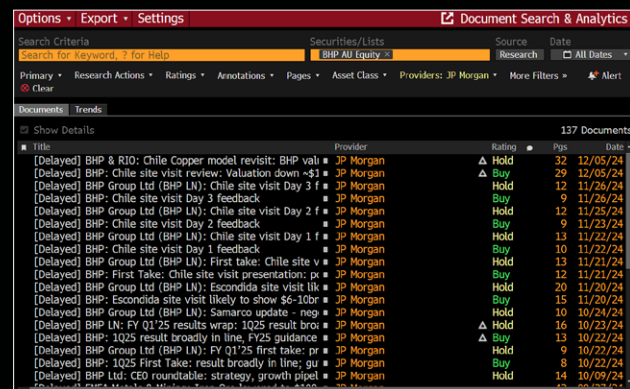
Options ▾ Export ▾ Settings

Document Search & Analytics

Search Criteria
Search for Keyword, ? for Help

Securities/Lists
BHP AU Equity ×

Source
Research

Date
All Dates

Primary ▾ Research Actions ▾ Ratings ▾ Annotations ▾ Pages ▾ Asset Class ▾ Providers: JP Morgan ▾ More Filters » Alert
Clear

Documents Trends

Show Details

137 Documents

| Title | Provider | Rating | Pgs | Date |
|---|---|---|---|---|
| [Delayed] BHP & RIO: Chile Copper model revisit: BHP valu | JP Morgan | Hold | 32 | 12/05/24 |
| [Delayed] BHP: Chile site visit review: Valuation down ~$1 | JP Morgan | Buy | 29 | 12/02/24 |
| [Delayed] BHP Group Ltd (BHP LN): Chile site visit Day 3 f | JP Morgan | Hold | 12 | 11/26/24 |
| [Delayed] BHP: Chile site visit Day 3 feedback | JP Morgan | Buy | 9 | 11/25/24 |
| [Delayed] BHP Group Ltd (BHP LN): Chile site visit Day 2 f | JP Morgan | Hold | 12 | 11/25/24 |
| [Delayed] BHP: Chile site visit Day 2 feedback | JP Morgan | Buy | 10 | 11/24/24 |
| [Delayed] BHP Group Ltd (BHP LN): Chile site visit Day 1 f | JP Morgan | Hold | 13 | 11/22/24 |
| [Delayed] BHP: Chile site visit Day 1 feedback | JP Morgan | Buy | 10 | 11/22/24 |
| [Delayed] BHP Group Ltd (BHP LN): First take: Chile site v | JP Morgan | Hold | 13 | 11/21/24 |
| [Delayed] BHP: First Take: Chile site visit presentation: pc | JP Morgan | Buy | 12 | 11/21/24 |
| [Delayed] BHP Group Ltd (BHP LN): Escondida site visit lik | JP Morgan | Hold | 20 | 11/20/24 |
| [Delayed] BHP: Escondida site visit likely to show $6-10br | JP Morgan | Buy | 15 | 11/20/24 |
| [Delayed] BHP Group Ltd (BHP LN): Samarco update - neg | JP Morgan | Hold | 10 | 10/24/24 |
| [Delayed] BHP LN: FY Q1'25 results wrap: 1Q25 result broa | JP Morgan | Hold | 16 | 10/23/24 |
| [Delayed] BHP: 1Q25 result broadly in line, FY25 guidance | JP Morgan | Buy | 13 | 10/23/24 |
| [Delayed] BHP Group Ltd (BHP LN): FY Q1'25 first take: pr | JP Morgan | Hold | 9 | 10/22/24 |
| [Delayed] BHP: 1Q25 First Take: result broadly in line; gu | JP Morgan | Buy | 8 | 10/22/24 |
| [Delayed] BHP Ltd: CEO roundtable: strategy, growth pipel | JP Morgan | Hold | 14 | 10/09/24 |